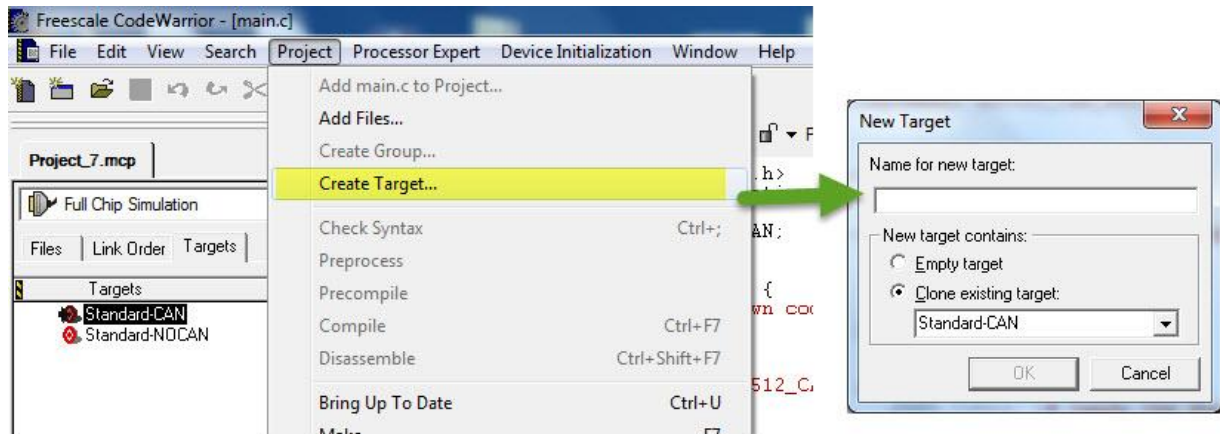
Freescale CodeWarrior - [main.c]

File Edit View Search Project Processor Expert Device Initialization Window Help

Project_7.mcp

Full Chip Simulation

Files | Link Order | Targets

Targets

Standard-CAN

Standard-NOCAN

Add main.c to Project...

Add Files...

Create Group...

Create Target...

Check Syntax Ctrl+;

Preprocess

Precompile

Compile Ctrl+F7

Disassemble Ctrl+Shift+F7

Bring Up To Date Ctrl+U

Make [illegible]

.h>

AN;

{

wn coo

512_CA

New Target

Name for new target:

New target contains:

Empty target

Clone existing target:

Standard-CAN

OK

Cancel